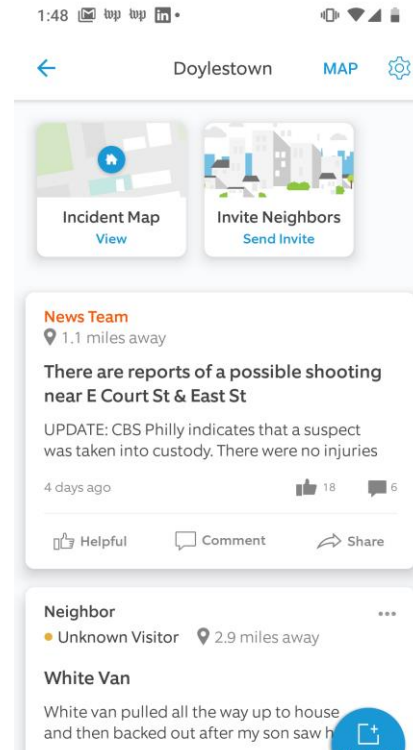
1:48

Doylestown MAP

Incident Map
View

Invite Neighbors
Send Invite

News Team
1.1 miles away

There are reports of a possible shooting near E Court St & East St

UPDATE: CBS Philly indicates that a suspect was taken into custody. There were no injuries

4 days ago 18 6

Helpful Comment Share

Neighbor
Unknown Visitor 2.9 miles away

White Van

White van pulled all the way up to house and then backed out after my son saw h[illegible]